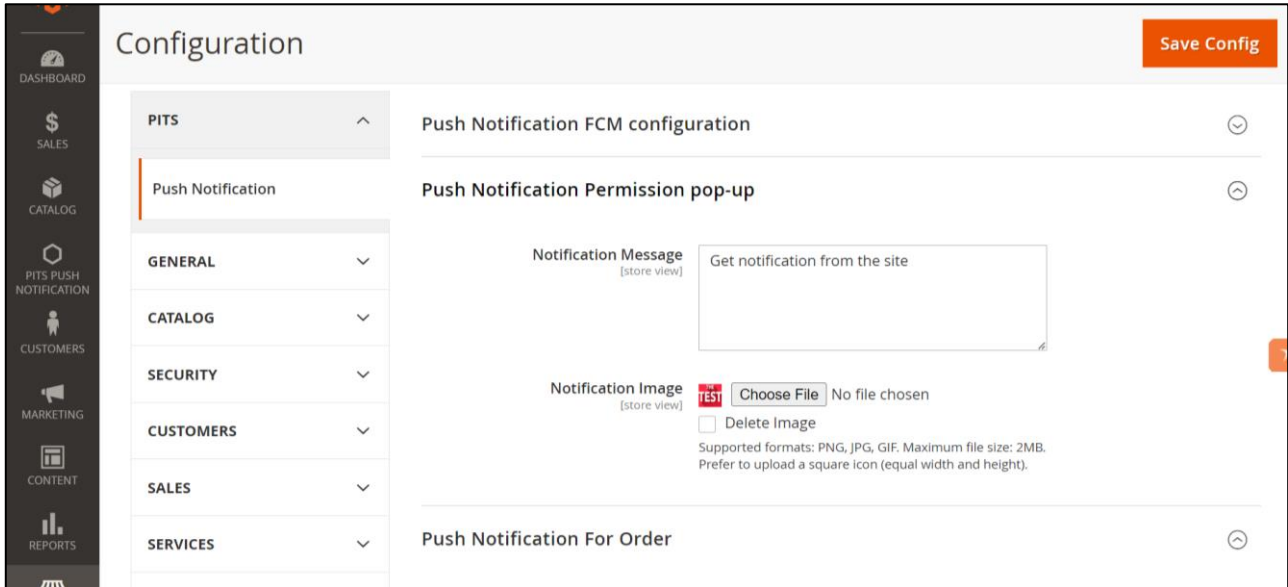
DASHBOARD
SALES
CATALOG
PITS PUSH NOTIFICATION
CUSTOMERS
MARKETING
CONTENT
REPORTS

Configuration

Save Config

PITS

Push Notification

GENERAL

CATALOG

SECURITY

CUSTOMERS

SALES

SERVICES

Push Notification FCM configuration

Push Notification Permission pop-up

Notification Message
[store view]

Get notification from the site

Notification Image
[store view]

TEST

Choose File No file chosen

Delete Image

Supported formats: PNG, JPG, GIF. Maximum file size: 2MB.
Prefer to upload a square icon (equal width and height).

Push Notification For Order